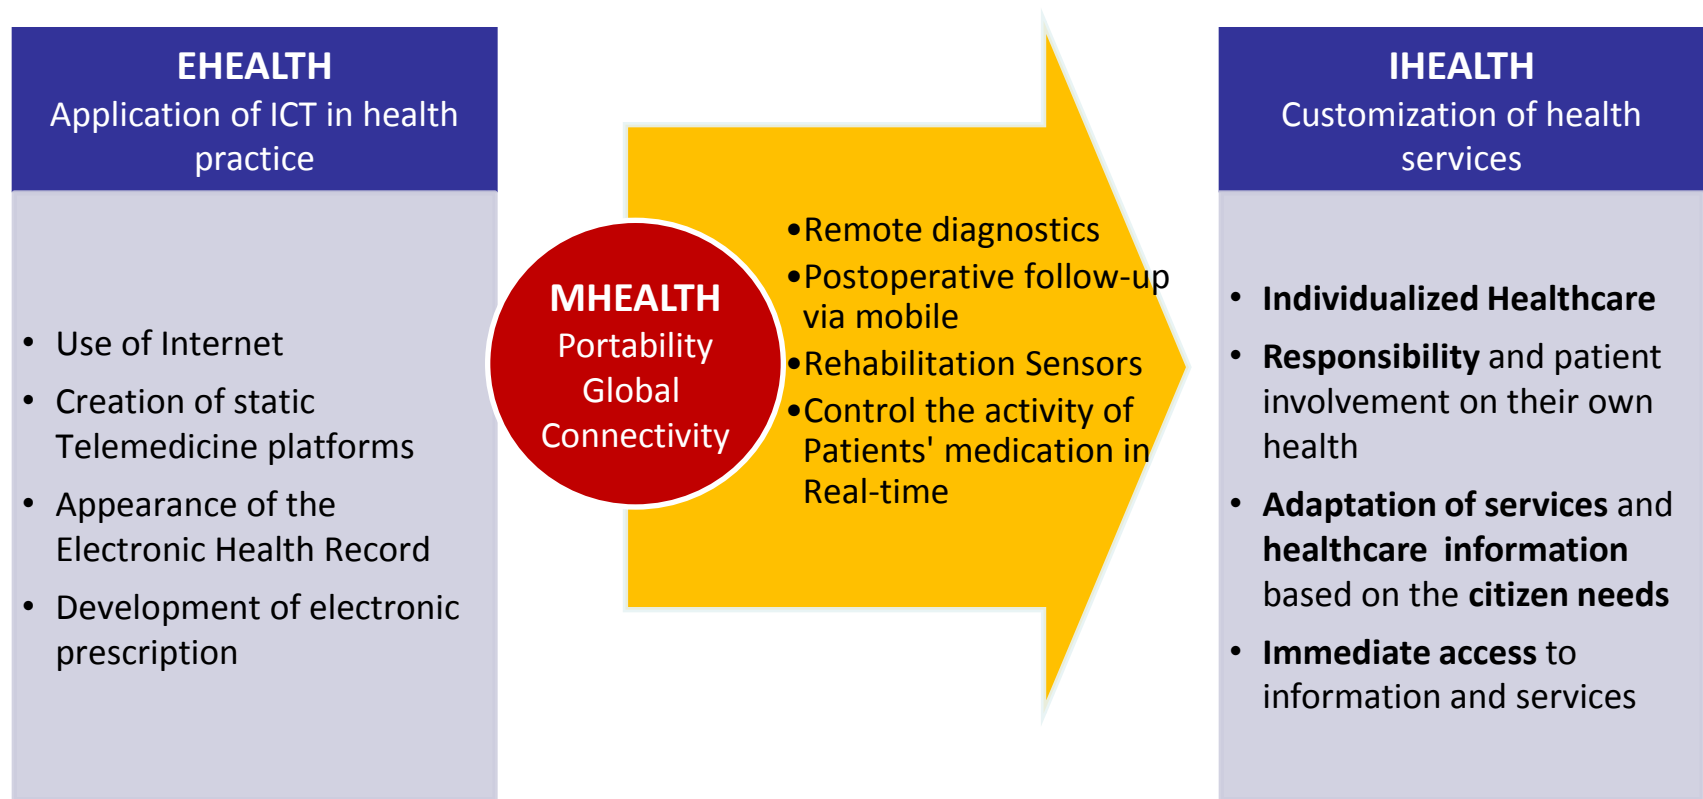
EHEALTH
Application of ICT in health practice

• Use of Internet
• Creation of static Telemedicine platforms
• Appearance of the Electronic Health Record
• Development of electronic prescription

MHEALTH
Portability
Global
Connectivity

•Remote diagnostics
•Postoperative follow-up via mobile
•Rehabilitation Sensors
•Control the activity of Patients' medication in Real-time

IHEALTH
Customization of health services

• Individualized Healthcare
• Responsibility and patient involvement on their own health
• Adaptation of services and healthcare information based on the citizen needs
• Immediate access to information and services